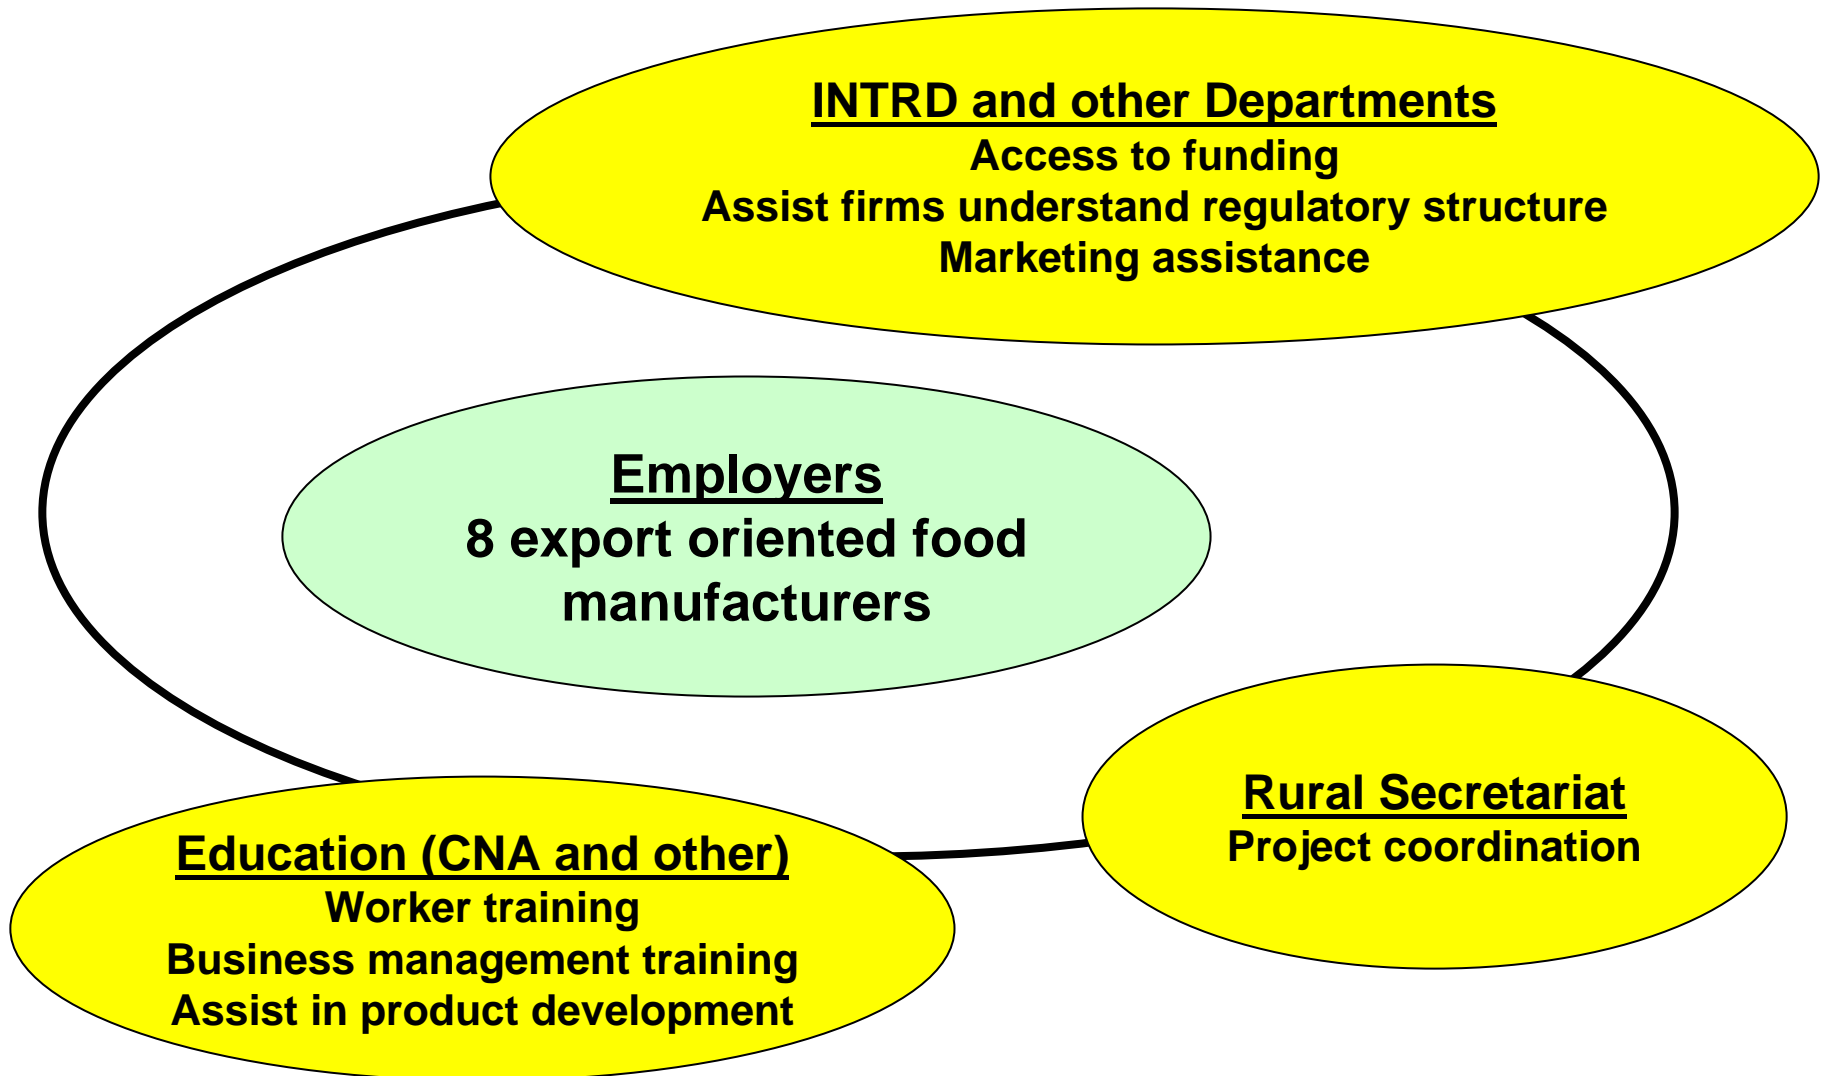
INTRD and other Departments
Access to funding
Assist firms understand regulatory structure
Marketing assistance

Employers
8 export oriented food manufacturers

Rural Secretariat
Project coordination

Education (CNA and other)
Worker training
Business management training
Assist in product development